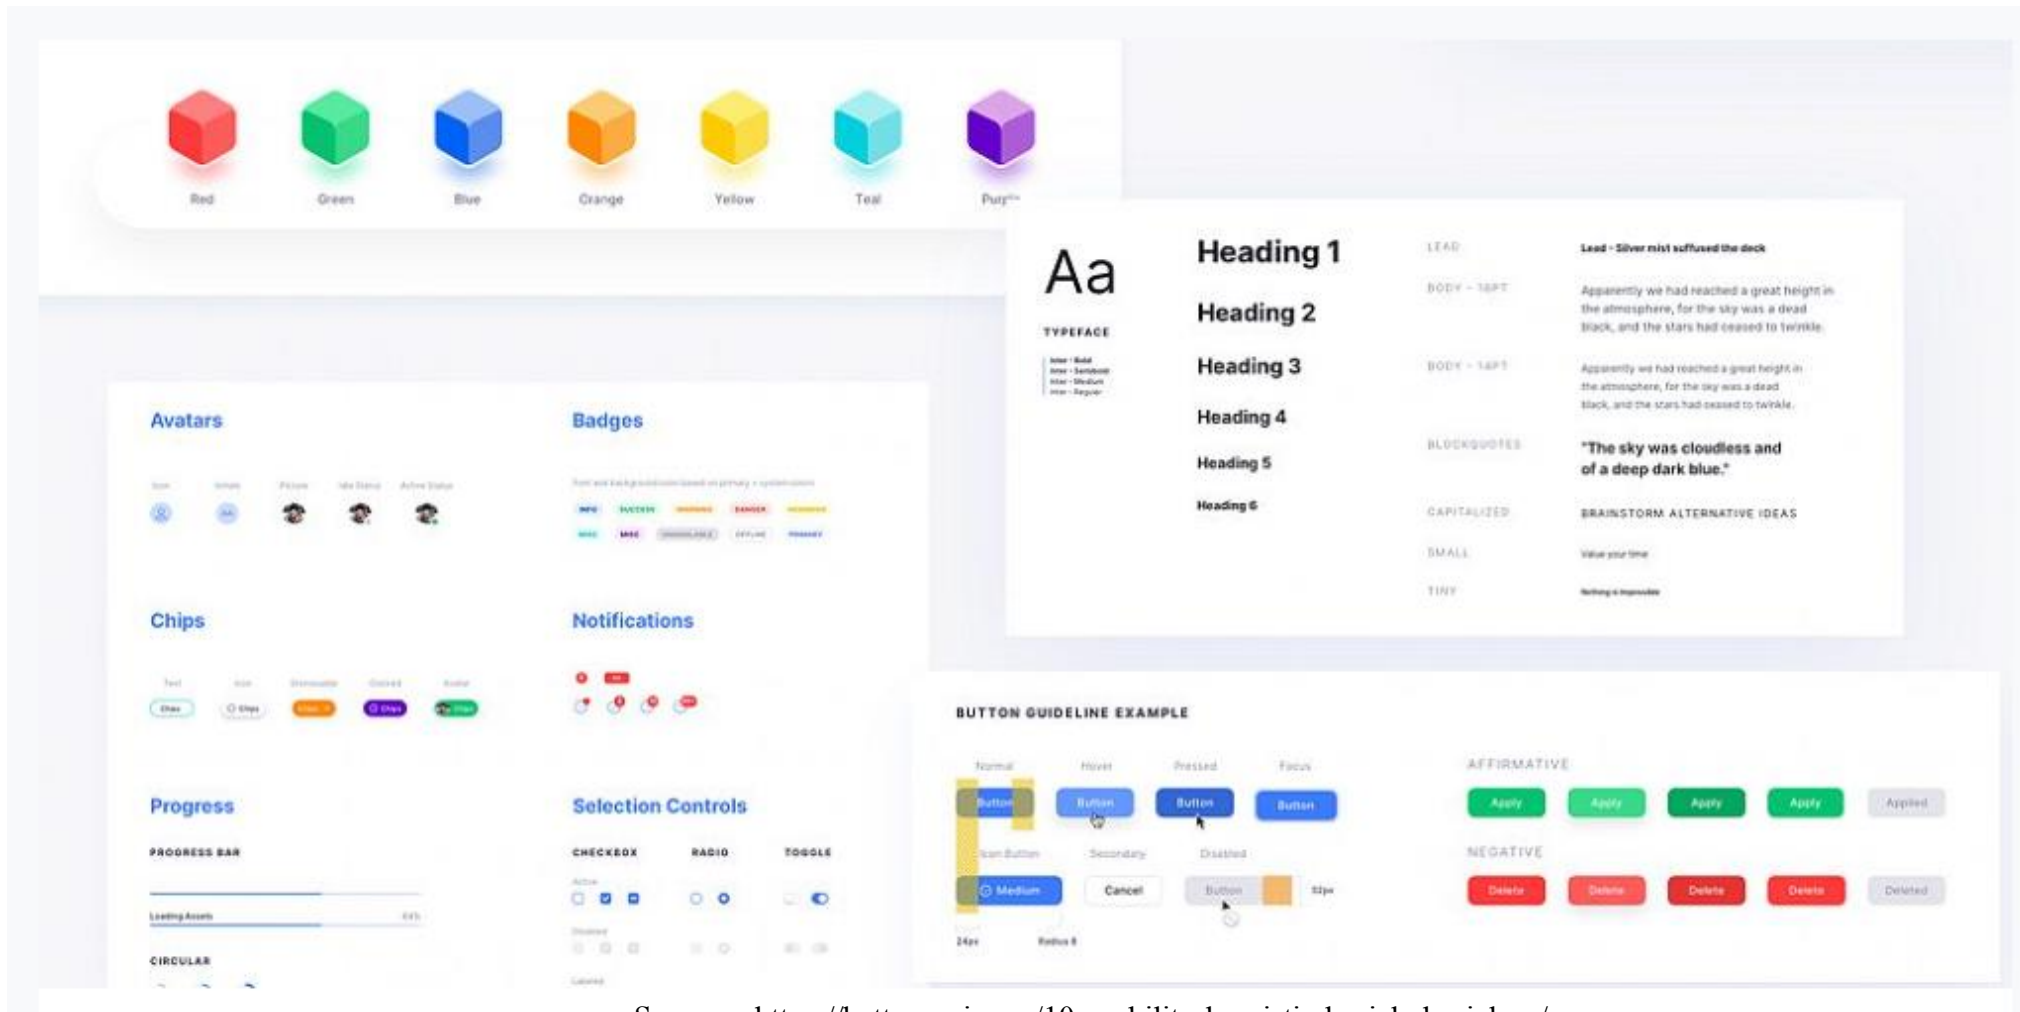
Red
Green
Blue
Orange
Yellow
Teal
Purp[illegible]

Aa
TYPEFACE
Inter - Bold
Inter - Semibold
Inter - Medium
Inter - Regular

Heading 1
Heading 2
Heading 3
Heading 4
Heading 5
Heading 6

LEAD
Lead - Silver mist suffused the deck
BODY - 16PT
Apparently we had reached a great height in the atmosphere, for the sky was a dead black, and the stars had ceased to twinkle.
BODY - 14PT
Apparently we had reached a great height in the atmosphere, for the sky was a dead black, and the stars had ceased to twinkle.
BLOCKQUOTES
"The sky was cloudless and of a deep dark blue."
CAPITALIZED
BRAINSTORM ALTERNATIVE IDEAS
SMALL
Value your time
TINY
Nothing is impossible

Avatars
Icon
Initials
Picture
Idle Status
Active Status

Badges
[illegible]
INFO
SUCCESS
WARNING
DANGER
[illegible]
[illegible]
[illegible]
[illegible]
OFFLINE
PRIMARY

Chips
Text
Icon
Dismissable
Colored
Avatar
Chips
Chips
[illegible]
Chips
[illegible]

Notifications

Progress
PROGRESS BAR
Loading Assets
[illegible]
CIRCULAR

Selection Controls
CHECKBOX
RADIO
TOGGLE
Active
Disabled
Labeled

BUTTON GUIDELINE EXAMPLE
Normal
Hover
Pressed
Focus
Button
Button
Button
Button
Icon Button
Secondary
Disabled
Medium
Cancel
Button
32px
24px
Radius 8

AFFIRMATIVE
Apply
Apply
Apply
Apply
Applied
NEGATIVE
Delete
Delete
Delete
Delete
Deleted

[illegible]